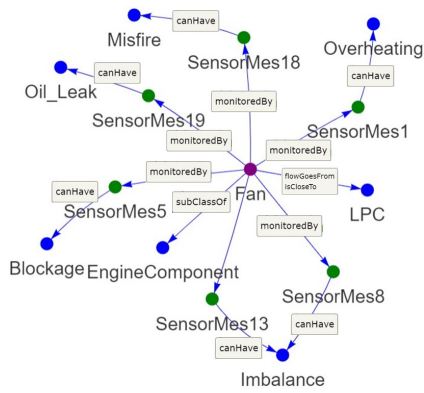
canHave

Misfire

SensorMes18

Overheating

canHave

Oil_Leak

monitoredBy

canHave

SensorMes19

SensorMes1

monitoredBy

monitoredBy

monitoredBy

flowGoesFrom
isCloseTo

canHave

Fan

SensorMes5

subClassOf

LPC

monitoredBy

Blockage

EngineComponent

SensorMes8

SensorMes13

canHave

canHave

Imbalance